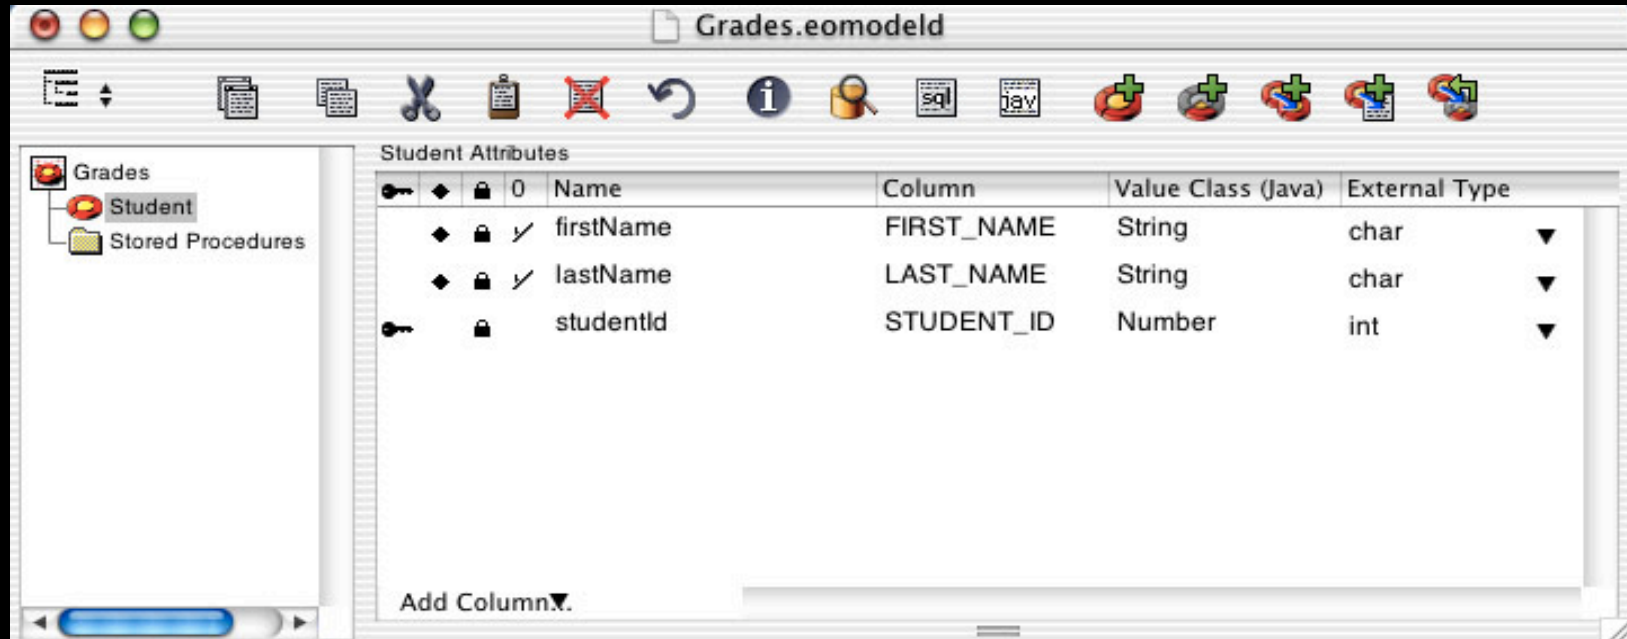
Grades.eomodeld

sql jav

Grades
Student
Stored Procedures

Student Attributes

| | | | 0 | Name | Column | Value Class (Java) | External Type |
|---|---|---|---|---|---|---|---|
| | ◆ | | ✓ | firstName | FIRST_NAME | String | char ▼ |
| | ◆ | | ✓ | lastName | LAST_NAME | String | char ▼ |
| | | | | studentId | STUDENT_ID | Number | int ▼ |

Add Column▼.